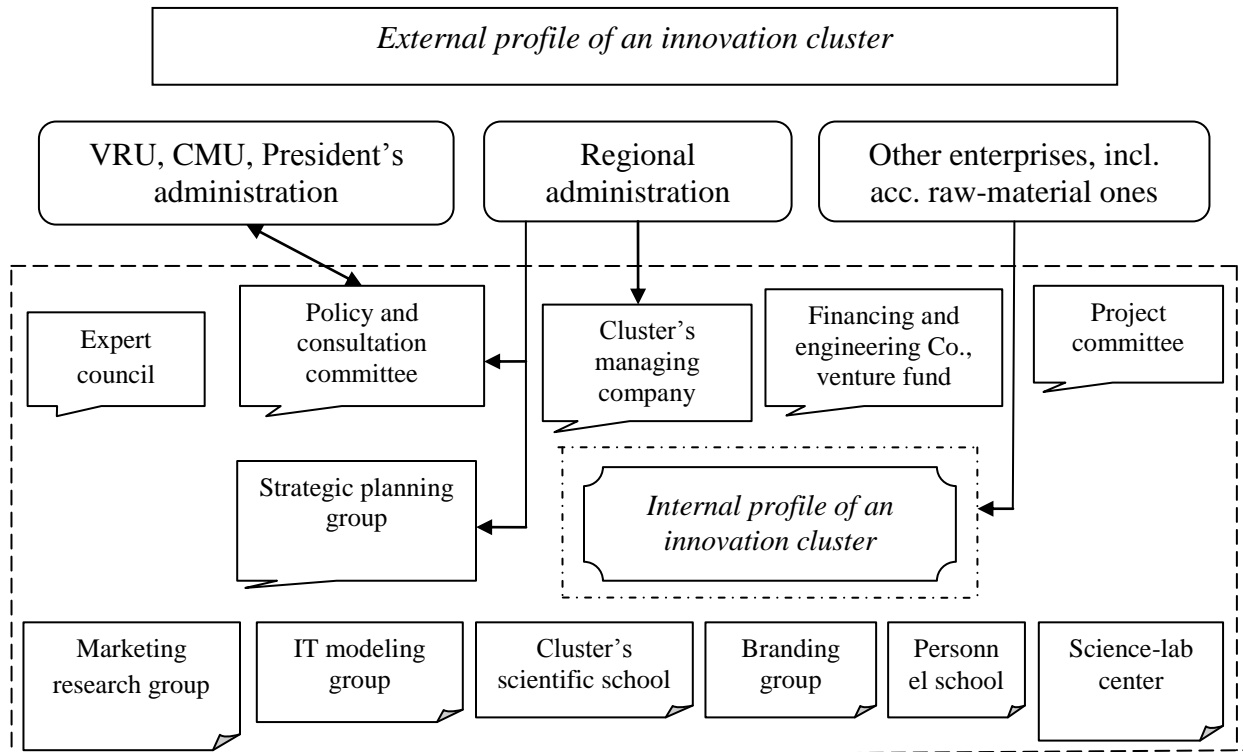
External profile of an innovation cluster

VRU, CMU, President's administration

Regional administration

Other enterprises, incl. acc. raw-material ones

Expert council

Policy and consultation committee

Cluster's managing company

Financing and engineering Co., venture fund

Project committee

Strategic planning group

Internal profile of an innovation cluster

Marketing research group

IT modeling group

Cluster's scientific school

Branding group

Personn el school

Science-lab center